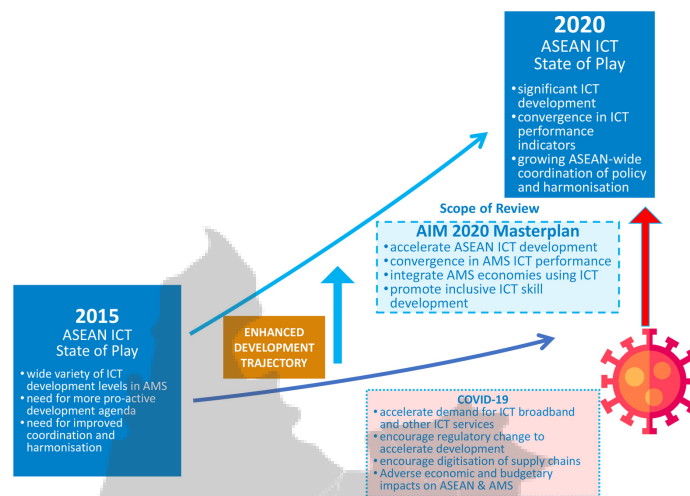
2020
ASEAN ICT
State of Play

• significant ICT development
• convergence in ICT performance indicators
• growing ASEAN-wide coordination of policy and harmonisation

Scope of Review

AIM 2020 Masterplan

• accelerate ASEAN ICT development
• convergence in AMS ICT performance
• integrate AMS economies using ICT
• promote inclusive ICT skill development

2015
ASEAN ICT
State of Play

• wide variety of ICT development levels in AMS
• need for more pro-active development agenda
• need for improved coordination and harmonisation

ENHANCED DEVELOPMENT TRAJECTORY

COVID-19

• accelerate demand for ICT broadband and other ICT services
• encourage regulatory change to accelerate development
• encourage digitisation of supply chains
• Adverse economic and budgetary impacts on ASEAN & AMS